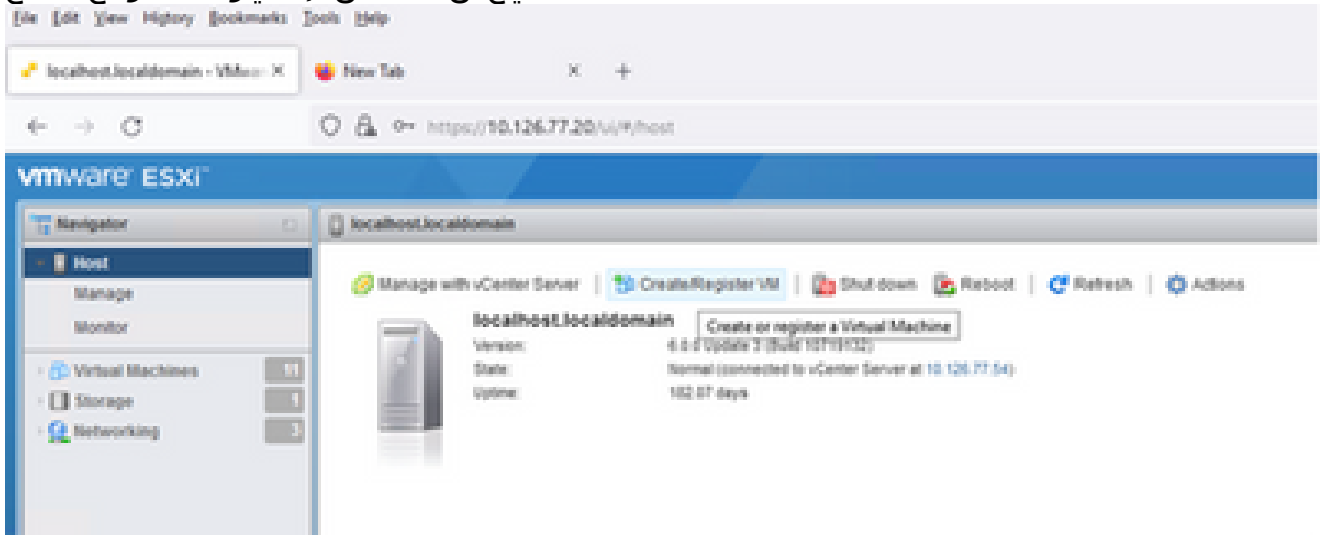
File Edit View History Bookmarks Tools Help

localhost.localdomain - VMwar ×
New Tab ×
+

https://10.126.77.20/ui/#/host

vmware ESXi

Navigator

Host
Manage
Monitor

Virtual Machines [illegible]
Storage 1
Networking 3

localhost.localdomain

Manage with vCenter Server | Create/Register VM | Shut down | Reboot | Refresh | Actions

localhost.localdomain
Create or register a Virtual Machine

Version: 6.0.0 Update 3 (Build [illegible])
State: Normal (connected to vCenter Server at 10.126.77.54)
Uptime: 182.07 days